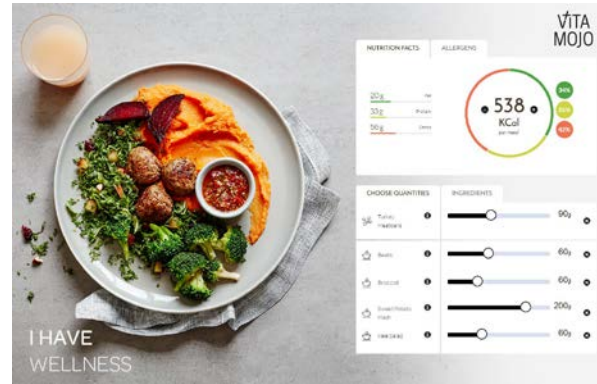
VITA MOJO

NUTRITION FACTS | ALLERGENS

20g Fat
33g Protein
50g Carbs

538
KCal
per meal

34%
25%
42%

CHOOSE QUANTITIES | INGREDIENTS

Turkey meatballs 90g
Beets 60g
Broccoli 60g
Sweet Potato mash 200g
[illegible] 60g

I HAVE
WELLNESS